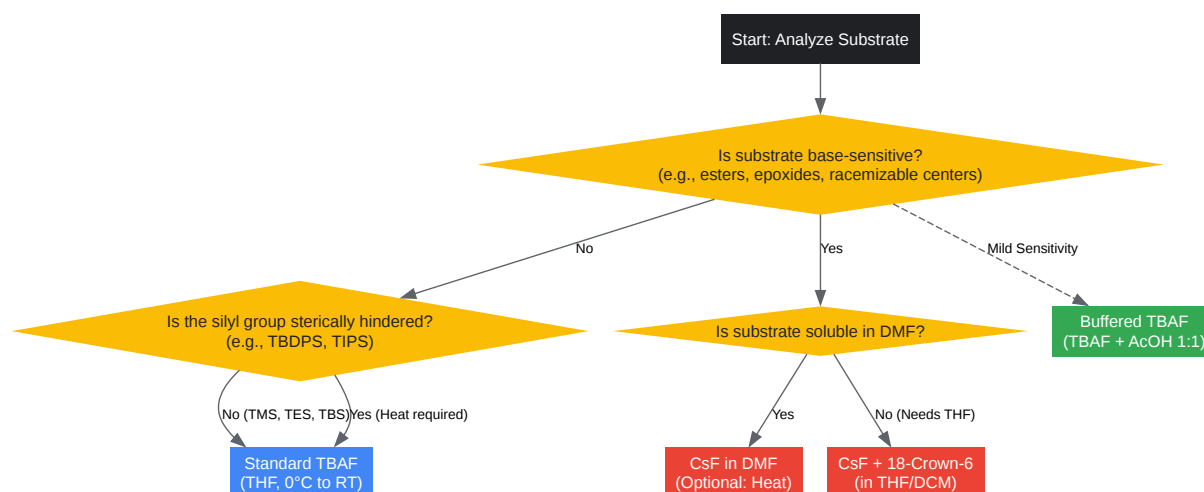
Start: Analyze Substrate

Is substrate base-sensitive?
(e.g., esters, epoxides, racemizable centers)

No

Yes

Mild Sensitivity

Is the silyl group sterically hindered?
(e.g., TBDPS, TIPS)

Is substrate soluble in DMF?

Buffered TBAF
(TBAF + AcOH 1:1)

No (TMS, TES, TBS)

Yes (Heat required)

Yes

No (Needs THF)

Standard TBAF
(THF, 0°C to RT)

CsF in DMF
(Optional: Heat)

CsF + 18-Crown-6
(in THF/DCM)